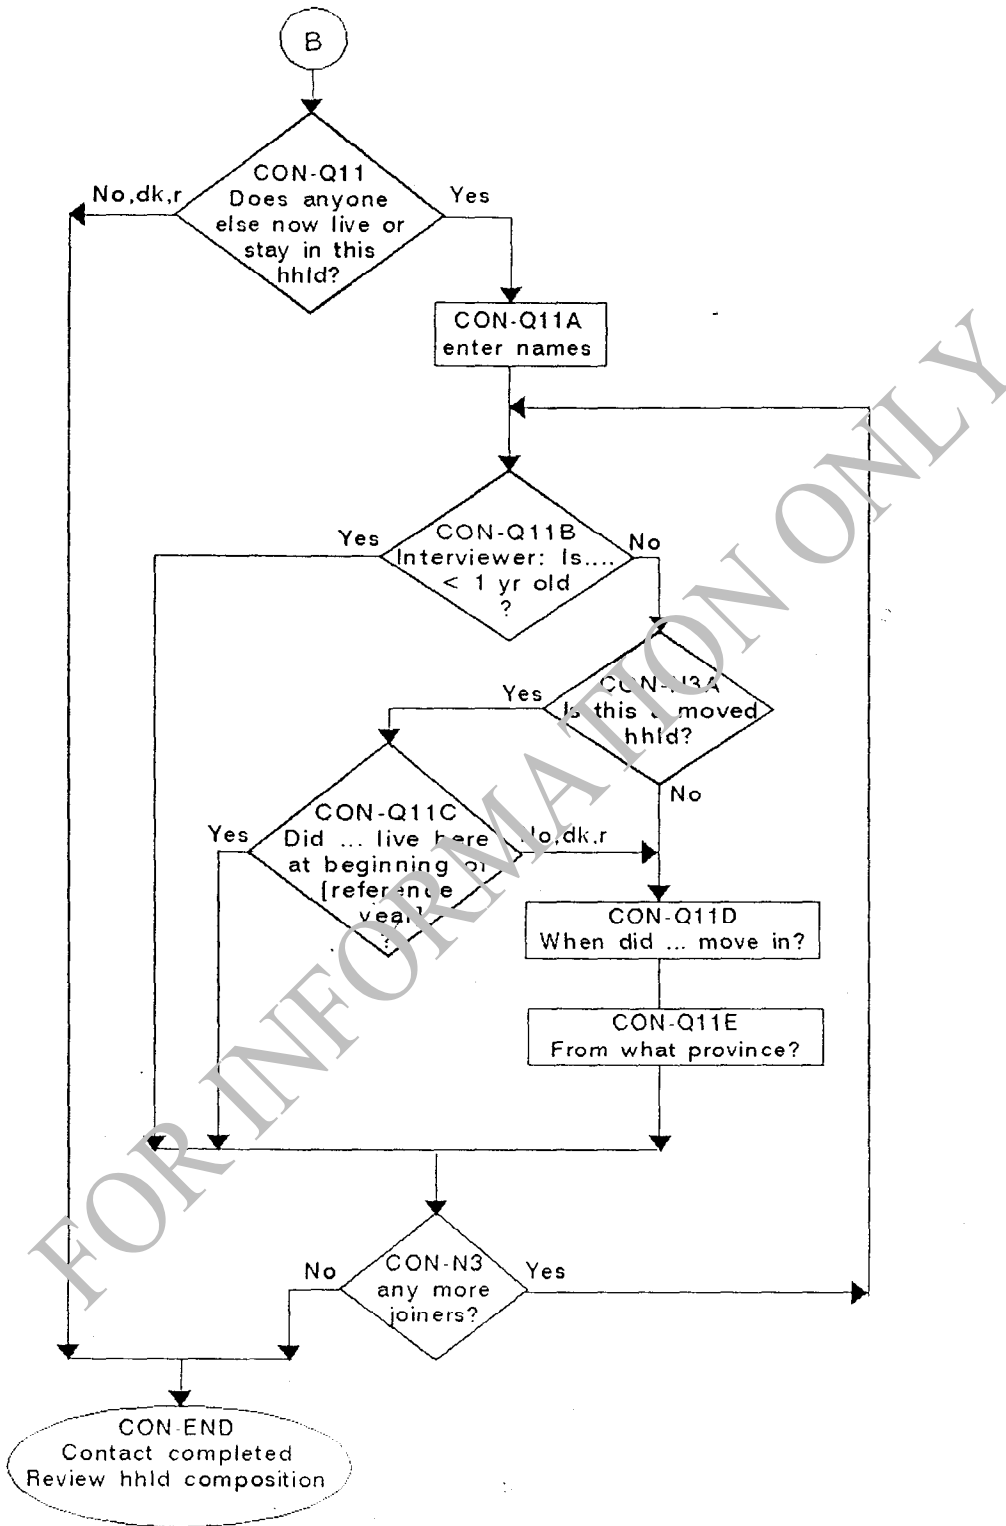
B

CON-Q11
Does anyone else now live or stay in this hhld?

No,dk,r

Yes

CON-Q11A
enter names

CON-Q11B
Interviewer: Is.... < 1 yr old ?

Yes

No

CON-N3A
Is this a moved hhld?

Yes

No

CON-Q11C
Did ... live here at beginning of [reference year] ?

Yes

No,dk,r

CON-Q11D
When did ... move in?

CON-Q11E
From what province?

CON-N3
any more joiners?

No

Yes

CON-END
Contact completed
Review hhld composition

FOR INFORMATION ONLY